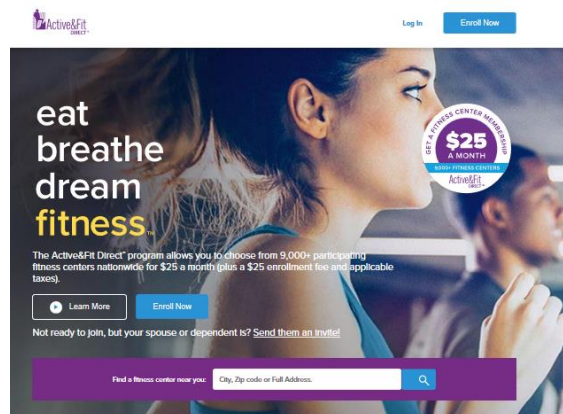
Active&Fit DIRECT™

Log In

Enroll Now

eat
breathe
dream
fitness™

GET A FITNESS CENTER MEMBERSHIP
$25
A MONTH
9,000+ FITNESS CENTERS
Active&Fit DIRECT™

The Active&Fit Direct™ program allows you to choose from 9,000+ participating fitness centers nationwide for $25 a month (plus a $25 enrollment fee and applicable taxes).

Learn More

Enroll Now

Not ready to join, but your spouse or dependent is? Send them an invite!

Find a fitness center near you:

City, Zip code or Full Address.